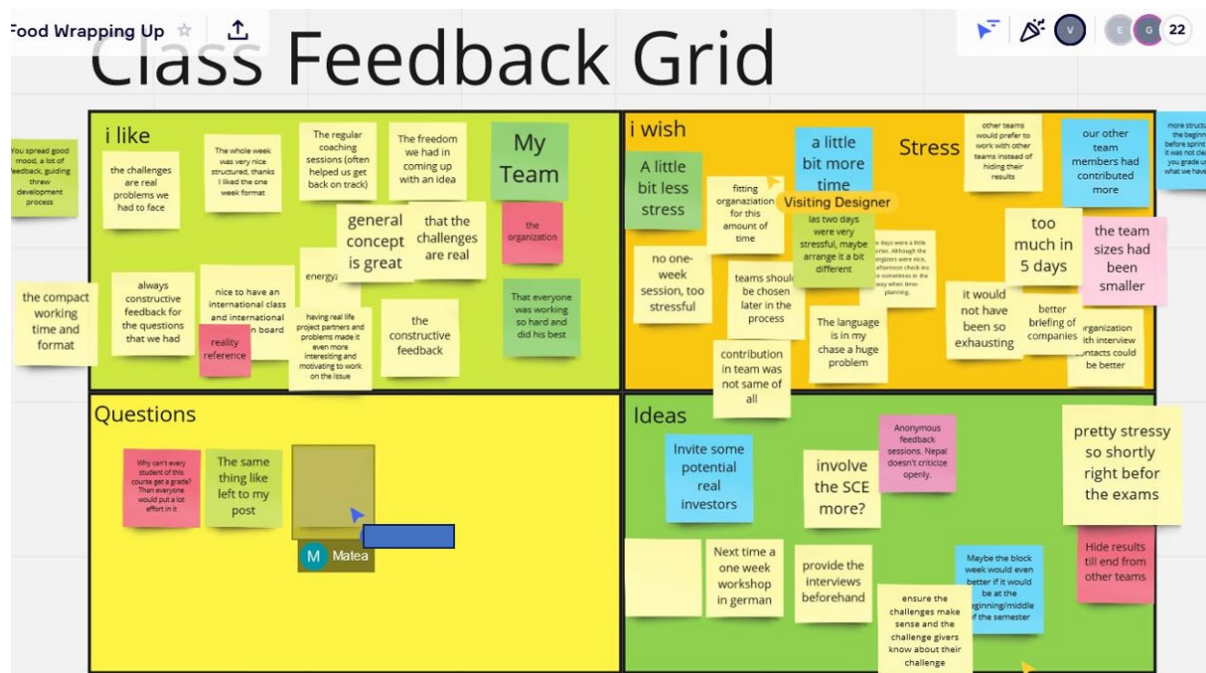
Food Wrapping Up

V E G 22

Class Feedback Grid

i like

You spread good mood, a lot of feedback, guiding threw development process

the challenges are real problems we had to face

The whole week was very nice structured, thanks I liked the one week format

The regular coaching sessions (often helped us get back on track)

The freedom we had in coming up with an idea

My Team

general concept is great

that the challenges are real

the organization

the compact working time and format

always constructive feedback for the questions that we had

nice to have an international class and international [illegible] board

energy

reality reference

having real life project partners and problems made it even more interesting and motivating to work on the issue

the constructive feedback

That everyone was working so hard and did his best

i wish

A little bit less stress

fitting organaziation for this amount of time

a little bit more time

Visiting Designer

Stress

other teams would prefer to work with other teams instead of hiding their results

our other team members had contributed more

more structure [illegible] the beginn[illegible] before sprint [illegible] it was not clea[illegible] you grade us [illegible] what we have

las two days were very stressful, maybe arrange it a bit different

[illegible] days were a little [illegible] Although the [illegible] were nice, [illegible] afternoon check ins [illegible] sometimes in the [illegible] when time-planning.

too much in 5 days

the team sizes had been smaller

no one-week session, too stressful

teams should be chosen later in the process

it would not have been so exhausting

better briefing of companies

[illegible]organization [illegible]ith interview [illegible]ontacts could be better

The language is in my chase a huge problem

contribution in team was not same of all

Questions

Why can't every student of this course get a grade? Than everyone would put a lot effort in it

The same thing like left to my post

M Matea

Ideas

Invite some potential real investors

involve the SCE more?

Anonymous feedback sessions. Nepal doesn't criticize openly.

pretty stressy so shortly right befor the exams

Next time a one week workshop in german

provide the interviews beforehand

Maybe the block week would even better if it would be at the beginning/middle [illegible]f the semester

Hide results till end from other teams

ensure the challenges make sense and the challenge givers know about their challenge